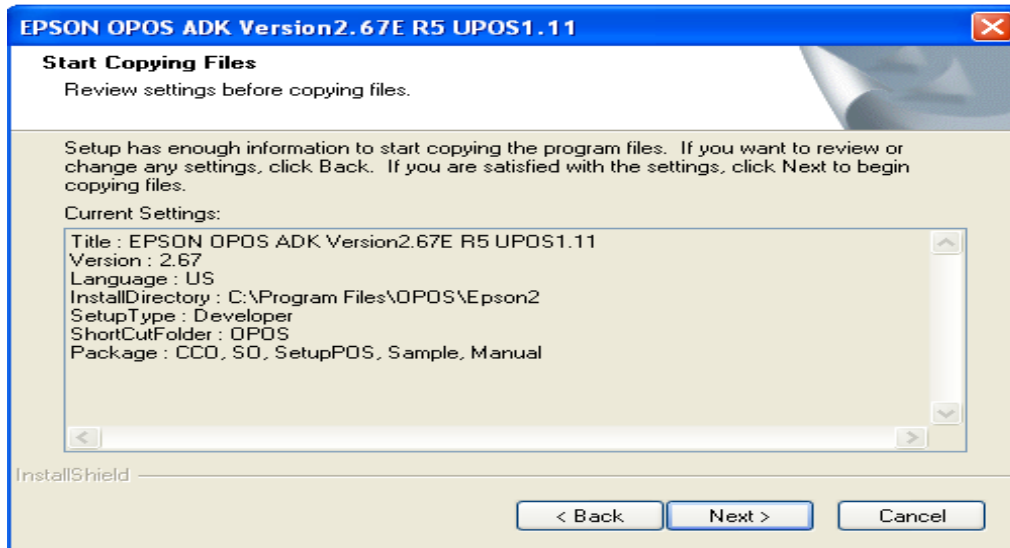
EPSON OPOS ADK Version2.67E R5 UPOS1.11

Start Copying Files

Review settings before copying files.

Setup has enough information to start copying the program files. If you want to review or change any settings, click Back. If you are satisfied with the settings, click Next to begin copying files.

Current Settings:

Title : EPSON OPOS ADK Version2.67E R5 UPOS1.11
Version : 2.67
Language : US
InstallDirectory : C:\Program Files\OPOS\Epson2
SetupType : Developer
ShortCutFolder : OPOS
Package : CCO, SO, SetupPOS, Sample, Manual

InstallShield

< Back

Next >

Cancel